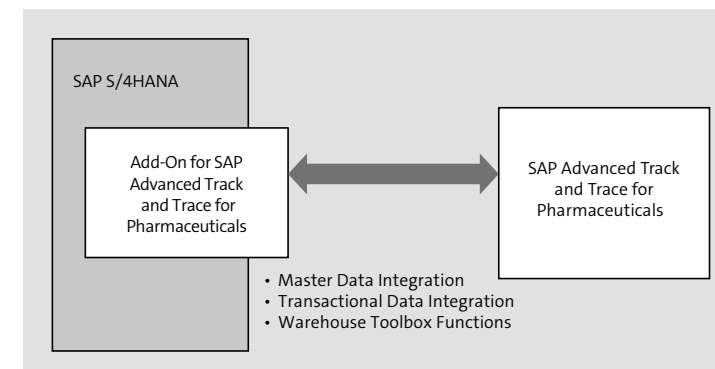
SAP S/4HANA

Add-On for SAP Advanced Track and Trace for Pharmaceuticals

SAP Advanced Track and Trace for Pharmaceuticals

• Master Data Integration
• Transactional Data Integration
• Warehouse Toolbox Functions